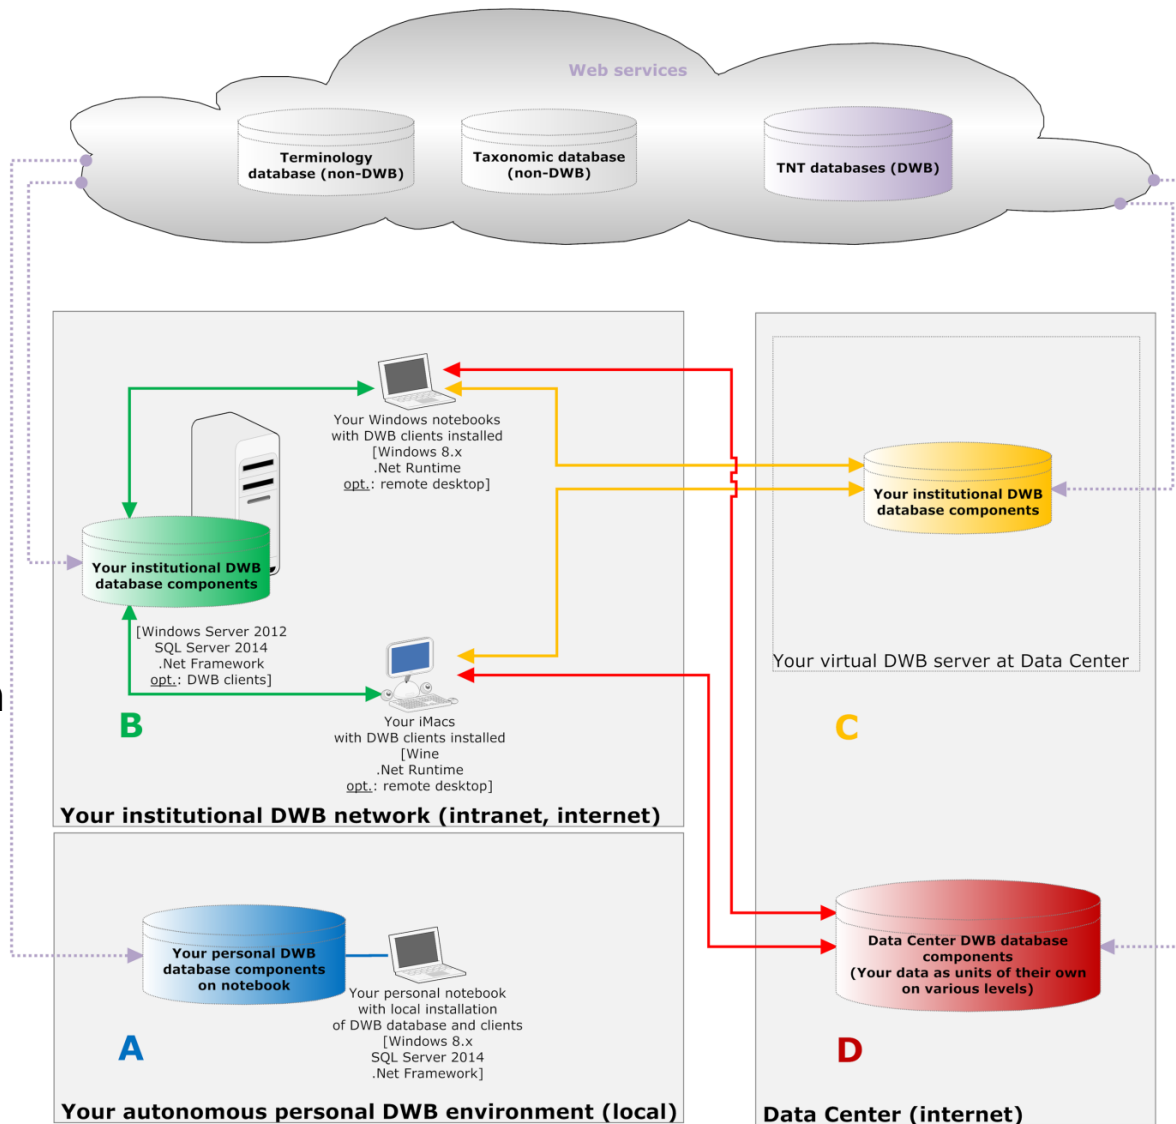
Web services

Terminology database (non-DWB)

Taxonomic database (non-DWB)

TNT databases (DWB)

Your Windows notebooks with DWB clients installed [Windows 8.x .Net Runtime opt.: remote desktop]

Your institutional DWB database components

[Windows Server 2012 SQL Server 2014 .Net Framework opt.: DWB clients]

Your iMacs with DWB clients installed [Wine .Net Runtime opt.: remote desktop]

B

Your institutional DWB network (intranet, internet)

Your institutional DWB database components

Your virtual DWB server at Data Center

C

Your personal DWB database components on notebook

Your personal notebook with local installation of DWB database and clients [Windows 8.x SQL Server 2014 .Net Framework]

A

Your autonomous personal DWB environment (local)

Data Center DWB database components (Your data as units of their own on various levels)

D

Data Center (internet)